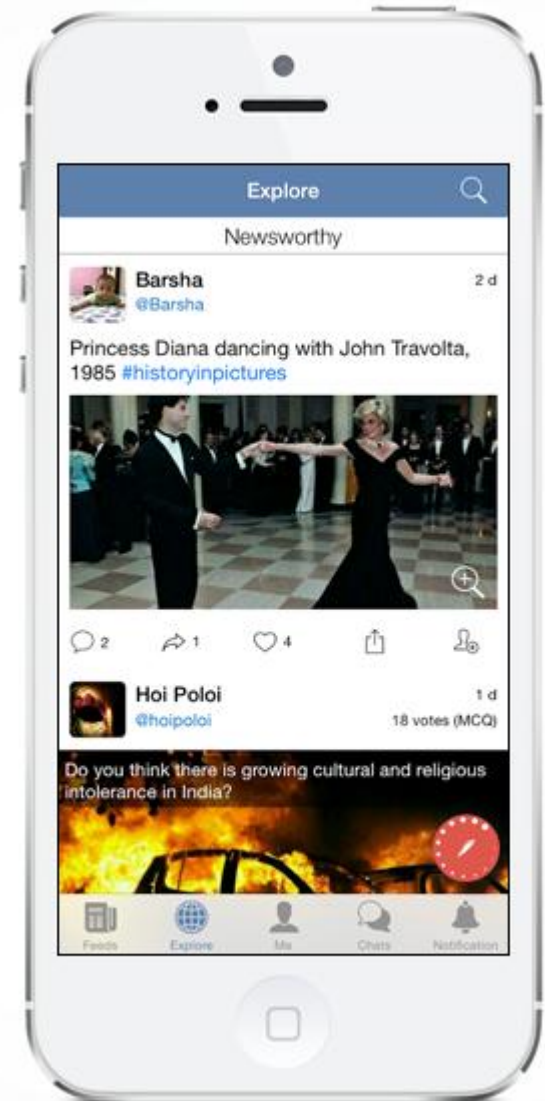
Explore

Newsworthy

Barsha
@Barsha
2 d

Princess Diana dancing with John Travolta, 1985 #historyinpictures

2 1 4

Hoi Poloi
@hoipoloi
1 d
18 votes (MCQ)

Do you think there is growing cultural and religious intolerance in India?

Feeds Explore Me Chats Notification